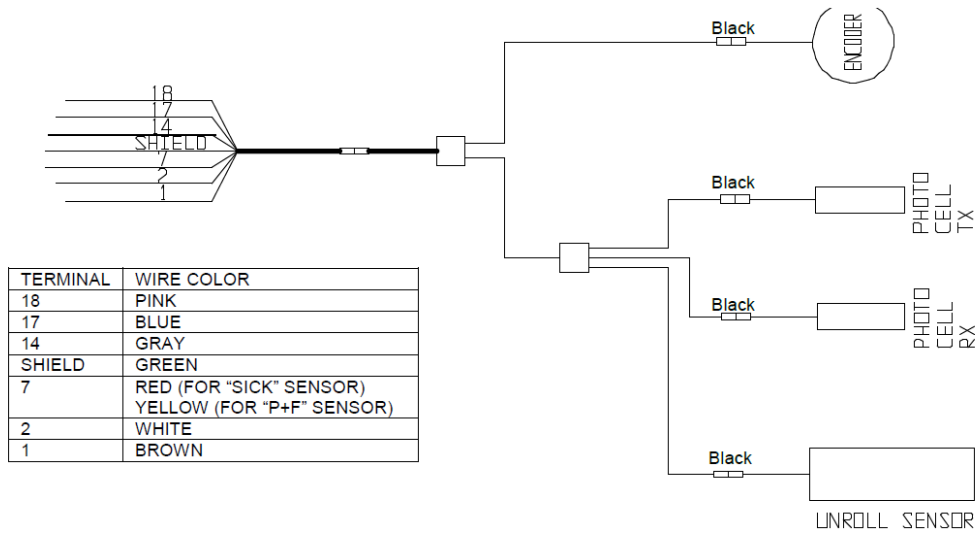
18
17
14
SHIELD
7
2
1

Black
ENCODER

Black
PHOTO CELL TX

Black
PHOTO CELL RX

Black
UNROLL SENSOR

| TERMINAL | WIRE COLOR |
|---|---|
| 18 | PINK |
| 17 | BLUE |
| 14 | GRAY |
| SHIELD | GREEN |
| 7 | RED (FOR “SICK” SENSOR) YELLOW (FOR “P+F” SENSOR) |
| 2 | WHITE |
| 1 | BROWN |